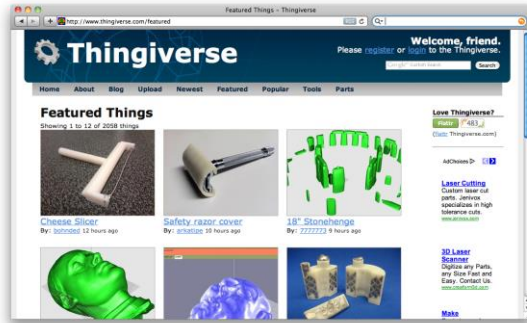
Featured Things – Thingiverse

http://www.thingiverse.com/featured

Thingiverse

Welcome, friend.
Please register or login to the Thingiverse.

Search

Home About Blog Upload Newest Featured Popular Tools Parts

Featured Things

Showing 1 to 12 of 2058 things

Cheese Slicer
By: bohnded 12 hours ago

Safety razor cover
By: arkatipe 10 hours ago

18" Stonehenge
By: 7777773 9 hours ago

Love Thingiverse?

Flattr 483

[Flattr Thingiverse.com]

AdChoices

Laser Cutting
Custom laser cut parts. Jenivox specializes in high tolerance cuts.

3D Laser Scanner
Digitize any Parts, any Size Fast and Easy. Contact Us.

Make